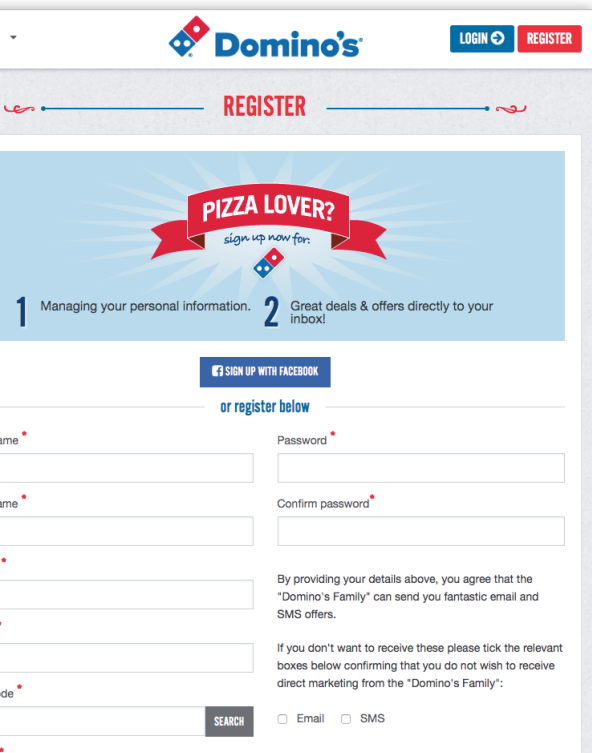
Domino's

LOGIN

REGISTER

REGISTER

PIZZA LOVER?

sign up now for:

1 Managing your personal information.

2 Great deals & offers directly to your inbox!

SIGN UP WITH FACEBOOK

or register below

ame*

Password*

ame*

Confirm password*

*

By providing your details above, you agree that the "Domino's Family" can send you fantastic email and SMS offers.

*

If you don't want to receive these please tick the relevant boxes below confirming that you do not wish to receive direct marketing from the "Domino's Family":

ode*

SEARCH

Email

SMS